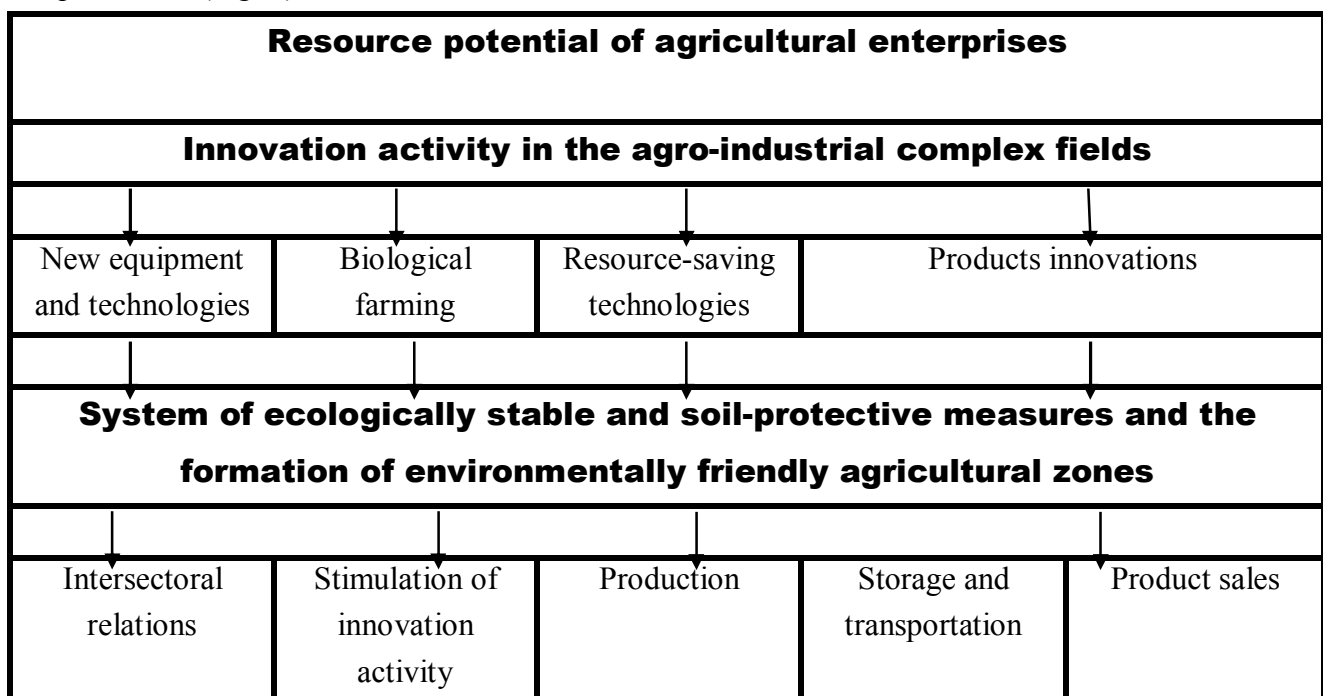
Resource potential of agricultural enterprises

Innovation activity in the agro-industrial complex fields

| New equipment and technologies | Biological farming | Resource-saving technologies | Products innovations |
|---|---|---|---|

System of ecologically stable and soil-protective measures and the formation of environmentally friendly agricultural zones

| Intersectoral relations | Stimulation of innovation activity | Production | Storage and transportation | Product sales |
|---|---|---|---|---|